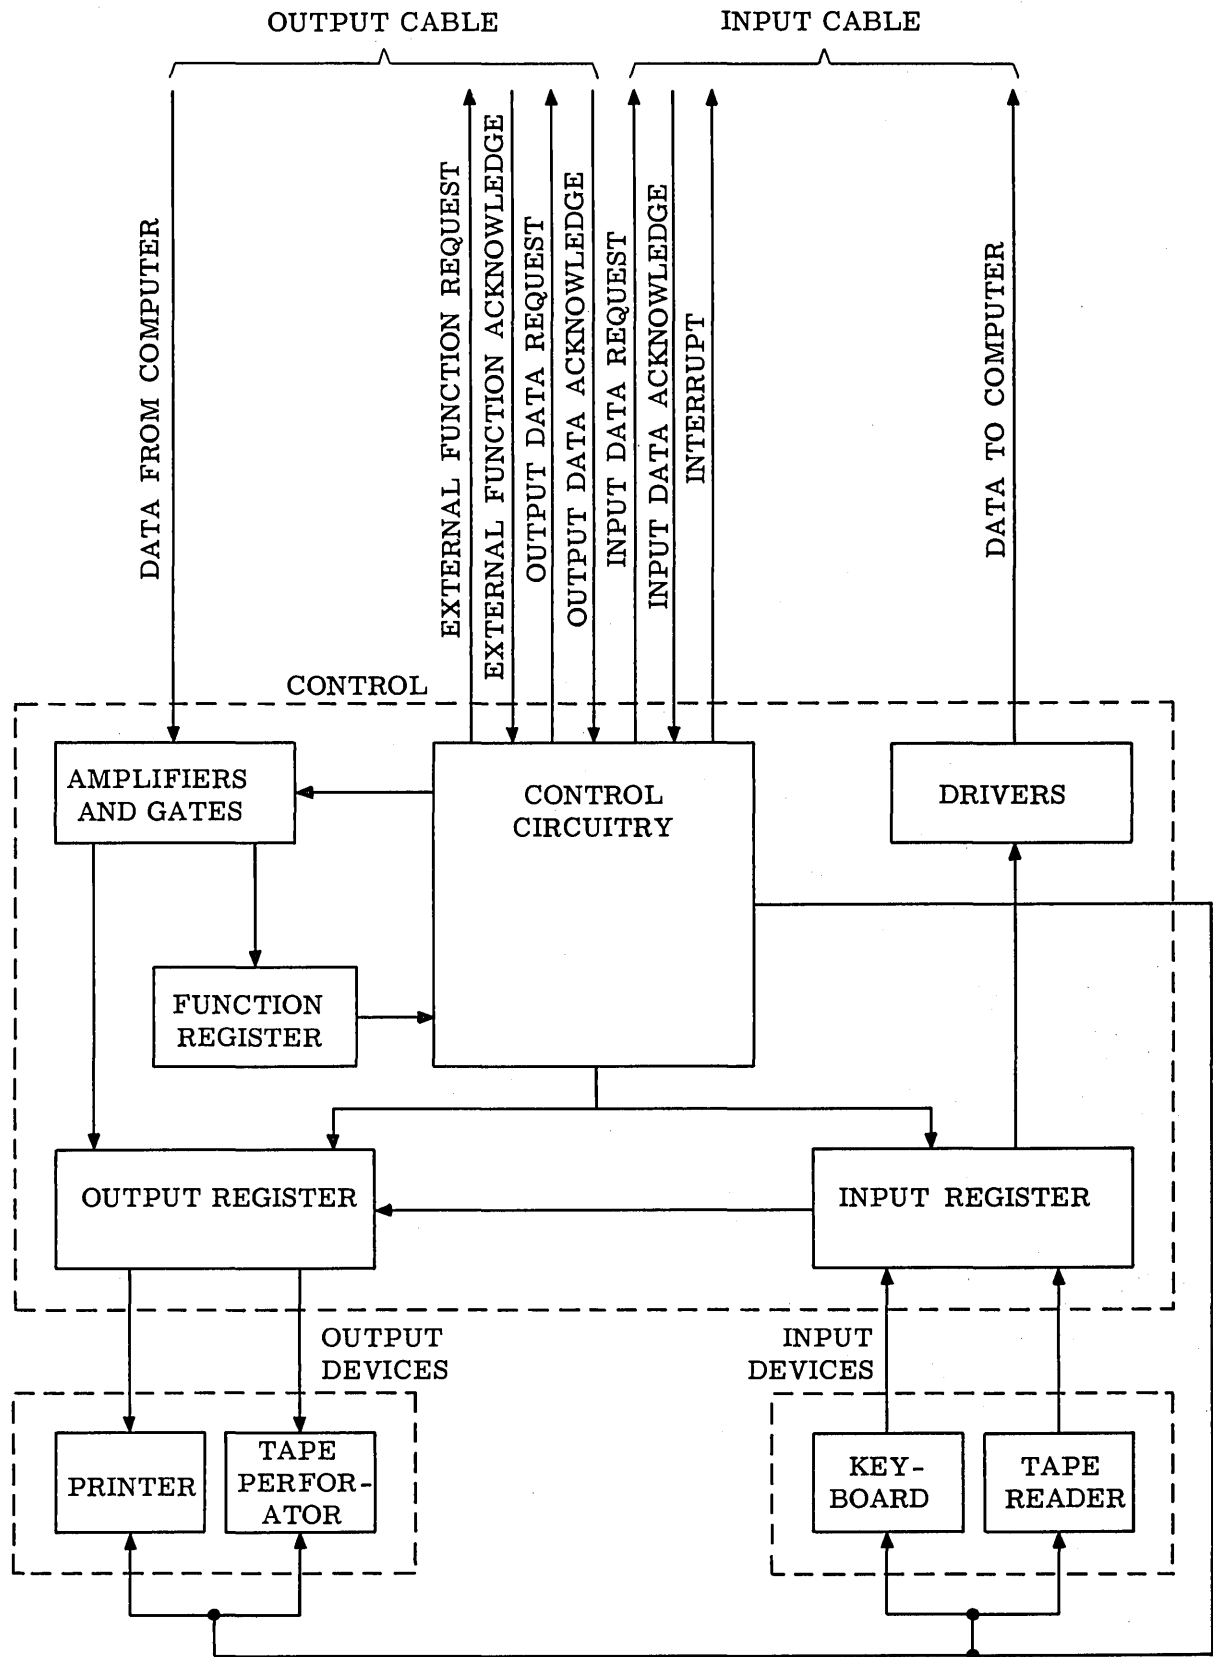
OUTPUT CABLE

INPUT CABLE

DATA FROM COMPUTER

EXTERNAL FUNCTION REQUEST

EXTERNAL FUNCTION ACKNOWLEDGE

OUTPUT DATA REQUEST

OUTPUT DATA ACKNOWLEDGE

INPUT DATA REQUEST

INPUT DATA ACKNOWLEDGE

INTERRUPT

DATA TO COMPUTER

CONTROL

AMPLIFIERS AND GATES

CONTROL CIRCUITRY

DRIVERS

FUNCTION REGISTER

OUTPUT REGISTER

INPUT REGISTER

OUTPUT DEVICES

INPUT DEVICES

PRINTER

TAPE PERFORATOR

KEYBOARD

TAPE READER